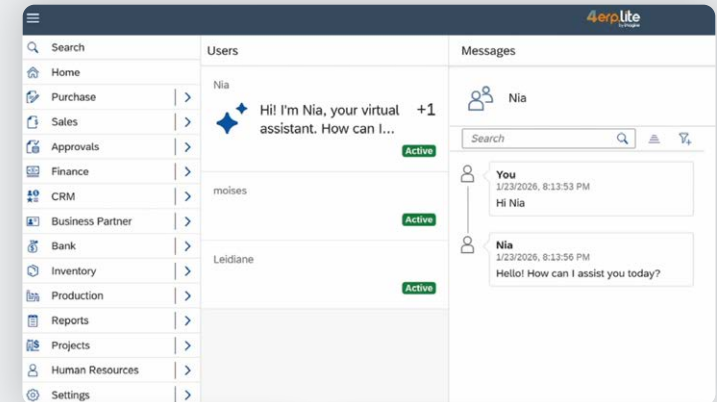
4erp lite
by Imagine

Search
Home
Purchase
Sales
Approvals
Finance
CRM
Business Partner
Bank
Inventory
Production
Reports
Projects
Human Resources
Settings

Users

Nia
Hi! I'm Nia, your virtual assistant. How can I...
+1
Active

moises
Active

Leidiane
Active

Messages

Nia

Search

You
1/23/2026, 8:13:53 PM
Hi Nia

Nia
1/23/2026, 8:13:56 PM
Hello! How can I assist you today?